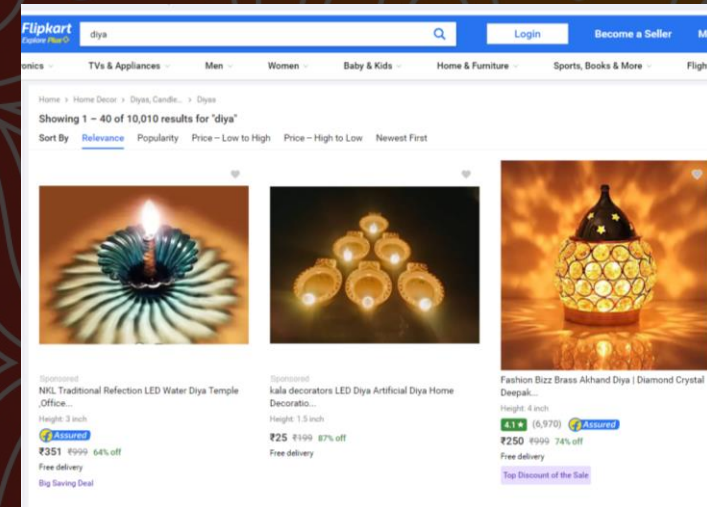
Flipkart
Explore Plus

diya

Login

Become a Seller

M

onics

TVs & Appliances

Men

Women

Baby & Kids

Home & Furniture

Sports, Books & More

Fligh

Home > Home Decor > Diyas, Candle... > Diyas

Showing 1 – 40 of 10,010 results for "diya"

Sort By Relevance Popularity Price – Low to High Price – High to Low Newest First

Sponsored
NKL Traditional Refection LED Water Diya Temple ,Office...
Height: 3 inch
Assured
₹351 ₹999 64% off
Free delivery
Big Saving Deal

Sponsored
kala decorators LED Diya Artificial Diya Home Decoratio...
Height: 1.5 inch
₹25 ₹199 87% off
Free delivery

Fashion Bizz Brass Akhand Diya | Diamond Crystal Deepak...
Height: 4 inch
4.1★ (6,970) Assured
₹250 ₹999 74% off
Free delivery
Top Discount of the Sale